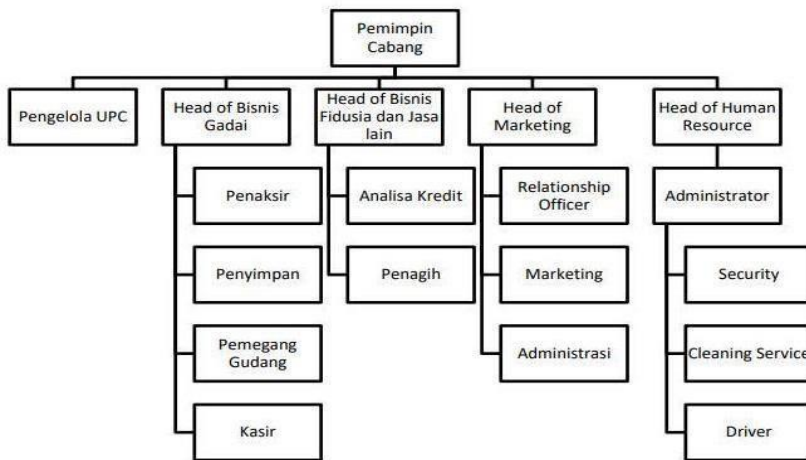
Pemimpin Cabang

Pengelola UPC

Head of Bisnis Gadai

Penaksir

Penyimpan

Pemegang Gudang

Kasir

Head of Bisnis Fidusia dan Jasa lain

Analisa Kredit

Penagih

Head of Marketing

Relationship Officer

Marketing

Administrasi

Head of Human Resource

Administrator

Security

Cleaning Service

Driver